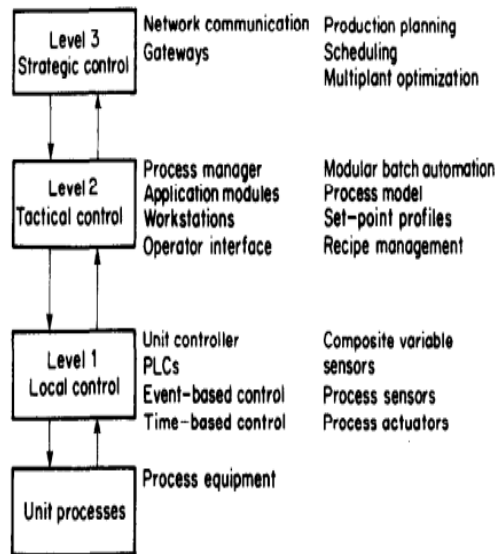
Level 3
Strategic control

Network communication
Gateways

Production planning
Scheduling
Multiplant optimization

Level 2
Tactical control

Process manager
Application modules
Workstations
Operator interface

Modular batch automation
Process model
Set-point profiles
Recipe management

Level 1
Local control

Unit controller
PLCs
Event-based control
Time-based control

Composite variable sensors
Process sensors
Process actuators

Unit processes

Process equipment